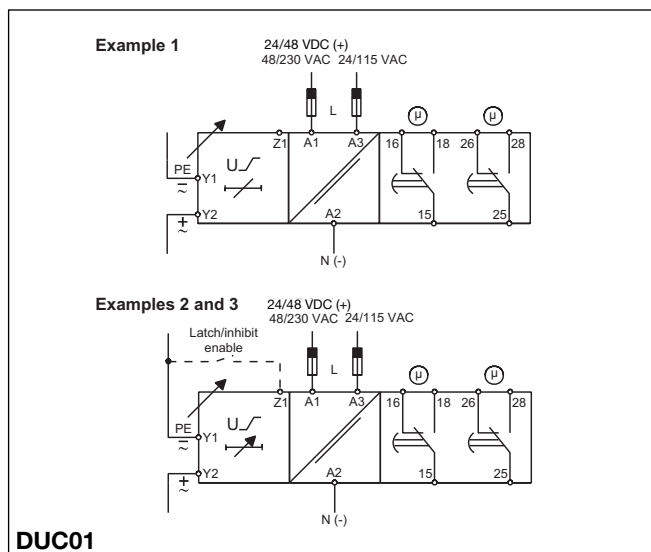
Example 1

24/48 VDC (+)
48/230 VAC 24/115 VAC

L

μ μ

PE
Y1
Y2
U
Z1 A1 A3 16 18 26 28
A2 15 25
N (-)

Examples 2 and 3

24/48 VDC (+)
48/230 VAC 24/115 VAC

Latch/inhibit enable

L

μ μ

PE
Y1
Y2
U
Z1 A1 A3 16 18 26 28
A2 15 25
N (-)

DUC01